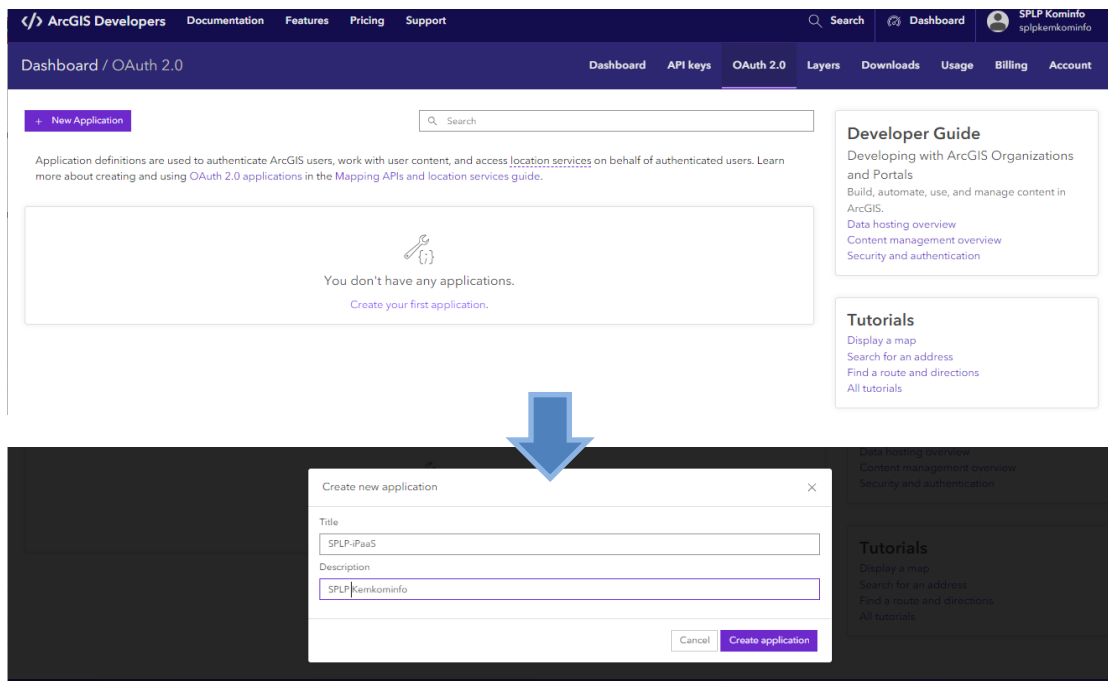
</> ArcGIS Developers Documentation Features Pricing Support

Search Dashboard SPLP Kominfo splpkemkominfo

Dashboard / OAuth 2.0

Dashboard API keys OAuth 2.0 Layers Downloads Usage Billing Account

+ New Application

Search

Application definitions are used to authenticate ArcGIS users, work with user content, and access location services on behalf of authenticated users. Learn more about creating and using OAuth 2.0 applications in the Mapping APIs and location services guide.

{;}

You don't have any applications.

Create your first application.

Developer Guide

Developing with ArcGIS Organizations and Portals

Build, automate, use, and manage content in ArcGIS.

Data hosting overview

Content management overview

Security and authentication

Tutorials

Display a map

Search for an address

Find a route and directions

All tutorials

Create new application

×

Title

SPLP-iPaaS

Description

SPLP Kemkominfo

Cancel Create application

Data hosting overview

Content management overview

Security and authentication

Tutorials

Display a map

Search for an address

Find a route and directions

All tutorials